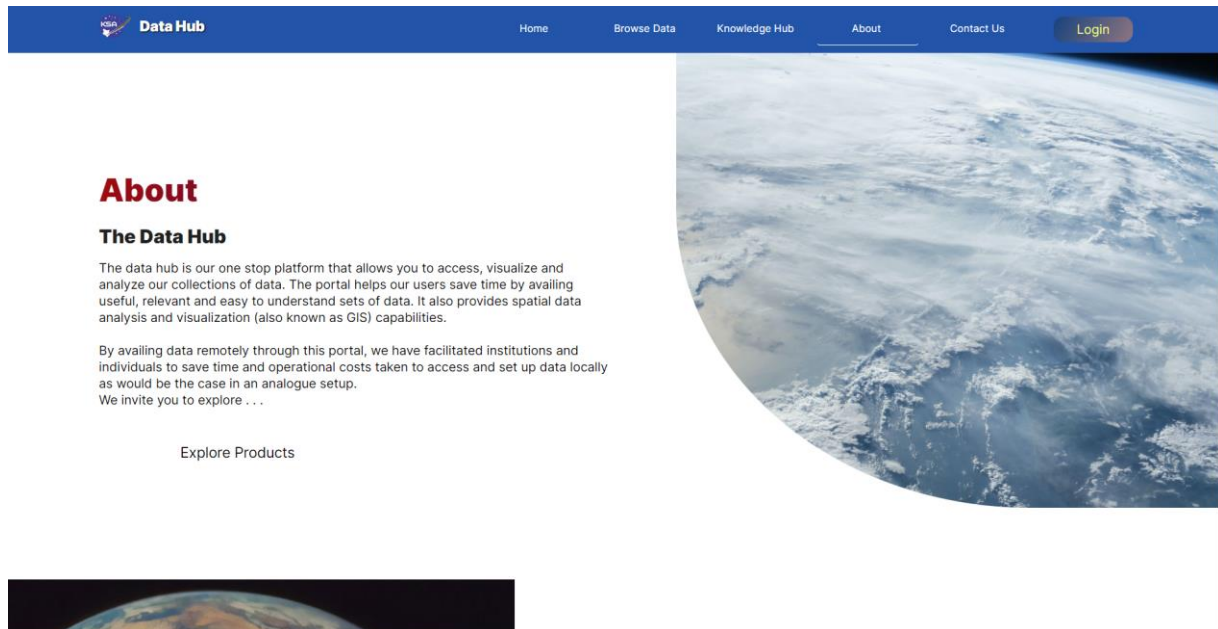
KSA Data Hub

Home Browse Data Knowledge Hub About Contact Us Login

About

The Data Hub

The data hub is our one stop platform that allows you to access, visualize and analyze our collections of data. The portal helps our users save time by availing useful, relevant and easy to understand sets of data. It also provides spatial data analysis and visualization (also known as GIS) capabilities.

By availing data remotely through this portal, we have facilitated institutions and individuals to save time and operational costs taken to access and set up data locally as would be the case in an analogue setup.
We invite you to explore . . .

Explore Products